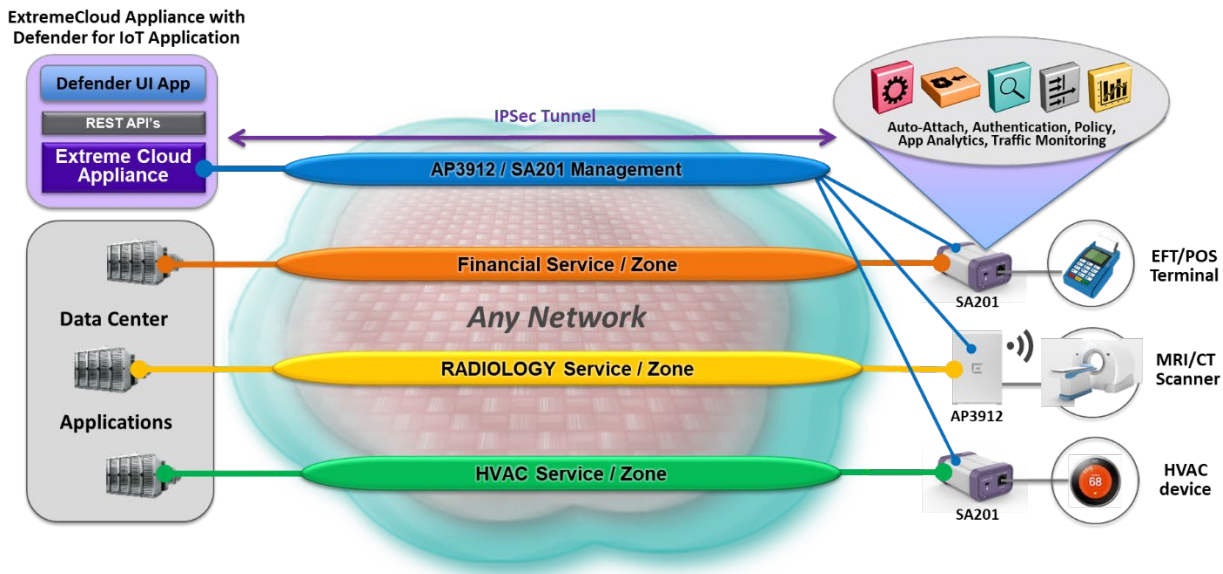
ExtremeCloud Appliance with Defender for IoT Application

Defender UI App

REST API's

Extreme Cloud Appliance

IPSec Tunnel

Auto-Attach, Authentication, Policy, App Analytics, Traffic Monitoring

AP3912 / SA201 Management

Financial Service / Zone

SA201

EFT/POS Terminal

Data Center

Any Network

RADIOLOGY Service / Zone

MRI/CT Scanner

AP3912

Applications

HVAC Service / Zone

68

HVAC device

SA201